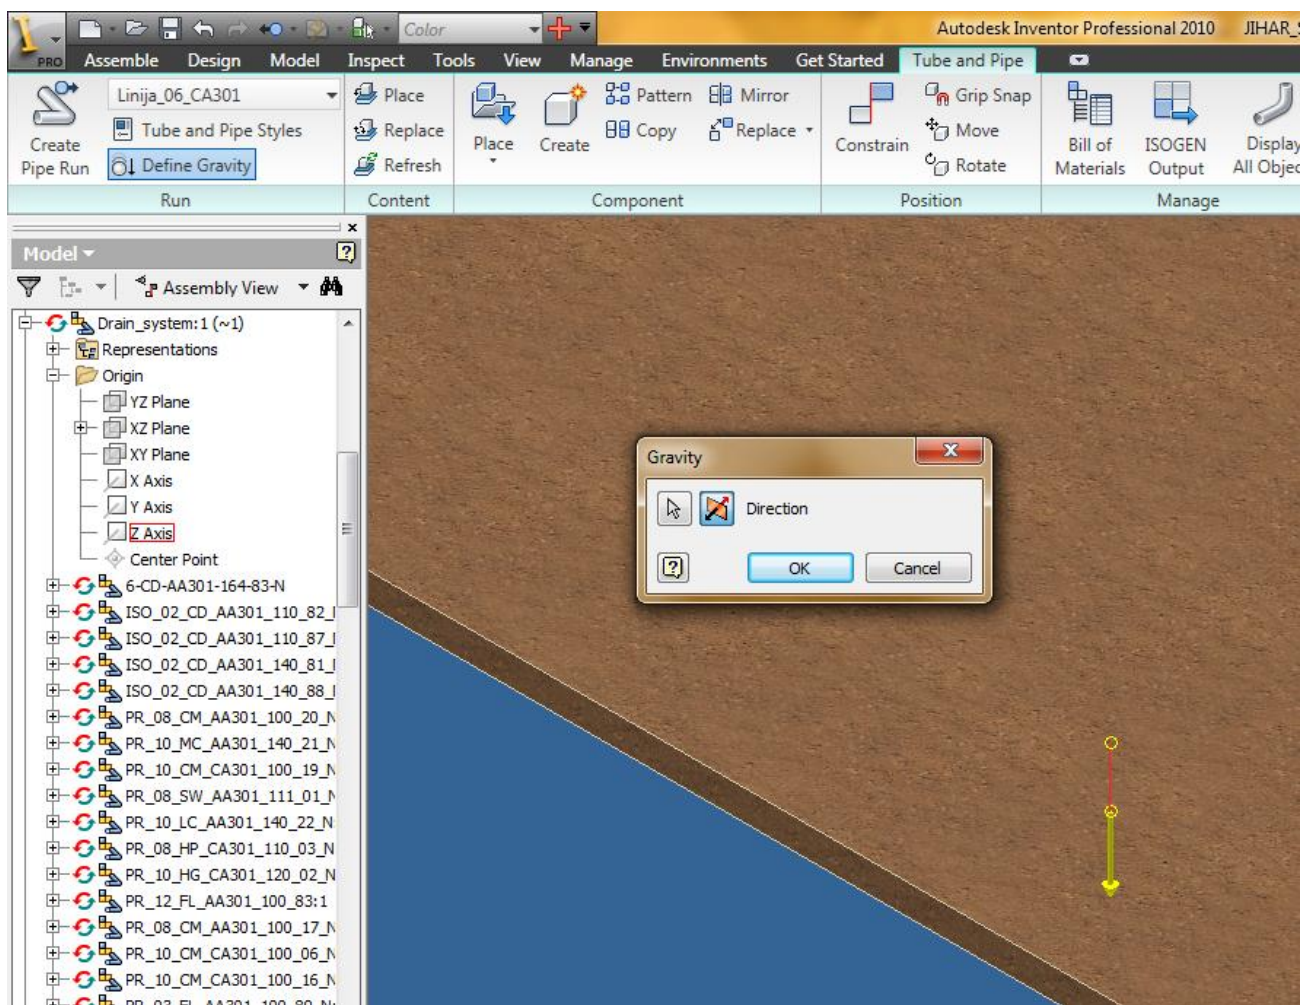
PRO Color Autodesk Inventor Professional 2010 JIHAR_

Assemble Design Model Inspect Tools View Manage Environments Get Started Tube and Pipe

Create Pipe Run
Linija_06_CA301
Tube and Pipe Styles
Define Gravity
Run

Place
Replace
Refresh
Content

Place
Create
Pattern
Mirror
Copy
Replace
Component

Constrain
Grip Snap
Move
Rotate
Position

Bill of Materials
ISOGEN Output
Display All Objec
Manage

Model
Assembly View

Drain_system:1 (~1)
Representations
Origin
YZ Plane
XZ Plane
XY Plane
X Axis
Y Axis
Z Axis
Center Point
6-CD-AA301-164-83-N
ISO_02_CD_AA301_110_82_I
ISO_02_CD_AA301_110_87_I
ISO_02_CD_AA301_140_81_I
ISO_02_CD_AA301_140_88_I
PR_08_CM_AA301_100_20_N
PR_10_MC_AA301_140_21_N
PR_10_CM_CA301_100_19_N
PR_08_SW_AA301_111_01_N
PR_10_LC_AA301_140_22_N
PR_08_HP_CA301_110_03_N
PR_10_HG_CA301_120_02_N
PR_12_FL_AA301_100_83:1
PR_08_CM_AA301_100_17_N
PR_10_CM_CA301_100_06_N
PR_10_CM_CA301_100_16_N
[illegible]

Gravity
Direction
OK
Cancel